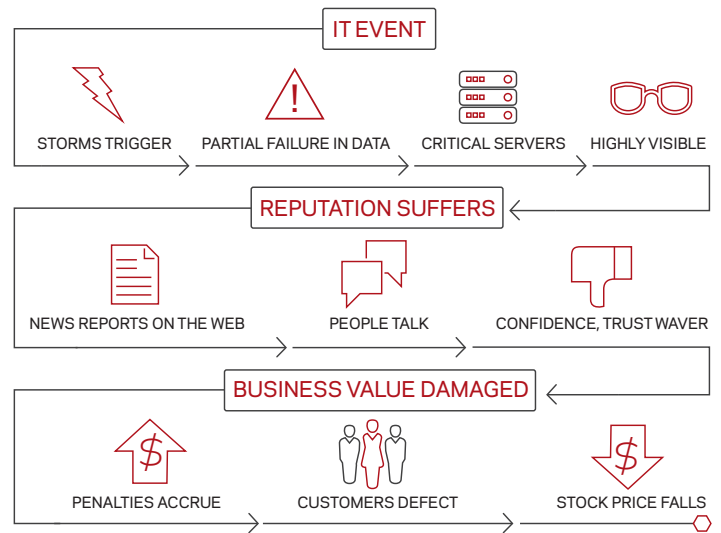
IT EVENT

STORMS TRIGGER

PARTIAL FAILURE IN DATA

CRITICAL SERVERS

HIGHLY VISIBLE

REPUTATION SUFFERS

NEWS REPORTS ON THE WEB

PEOPLE TALK

CONFIDENCE, TRUST WAVER

BUSINESS VALUE DAMAGED

$

PENALTIES ACCRUE

CUSTOMERS DEFECT

$

STOCK PRICE FALLS